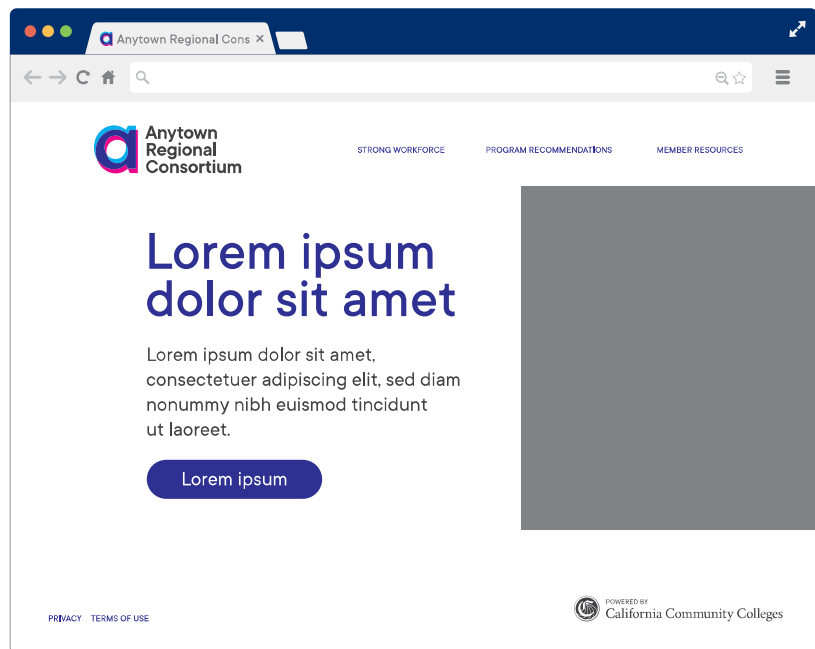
Anytown Regional Cons ×

Anytown Regional Consortium

STRONG WORKFORCE PROGRAM RECOMMENDATIONS MEMBER RESOURCES

Lorem ipsum dolor sit amet

Lorem ipsum dolor sit amet, consectetuer adipiscing elit, sed diam nonummy nibh euismod tincidunt ut laoreet.

Lorem ipsum

PRIVACY TERMS OF USE

POWERED BY
California Community Colleges